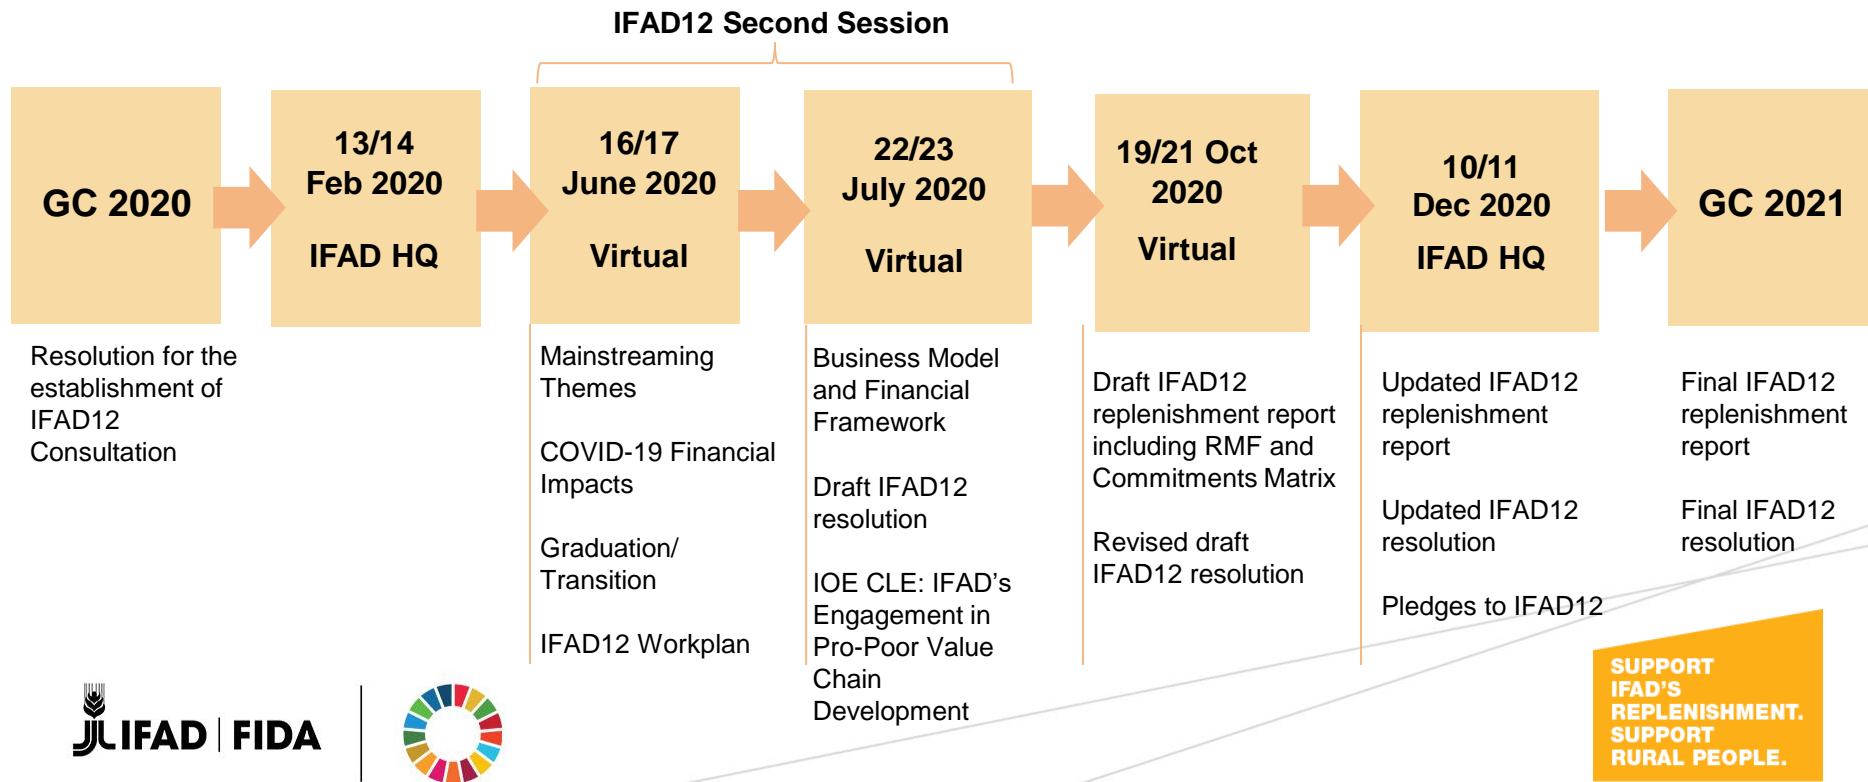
IFAD12 Second Session

GC 2020

13/14 Feb 2020

IFAD HQ

16/17 June 2020

Virtual

22/23 July 2020

Virtual

19/21 Oct 2020

Virtual

10/11 Dec 2020

IFAD HQ

GC 2021

Resolution for the establishment of IFAD12 Consultation

Mainstreaming Themes

COVID-19 Financial Impacts

Graduation/ Transition

IFAD12 Workplan

Business Model and Financial Framework

Draft IFAD12 resolution

IOE CLE: IFAD’s Engagement in Pro-Poor Value Chain Development

Draft IFAD12 replenishment report including RMF and Commitments Matrix

Revised draft IFAD12 resolution

Updated IFAD12 replenishment report

Updated IFAD12 resolution

Pledges to IFAD12

Final IFAD12 replenishment report

Final IFAD12 resolution

IFAD | FIDA

SUPPORT IFAD’S REPLENISHMENT. SUPPORT RURAL PEOPLE.